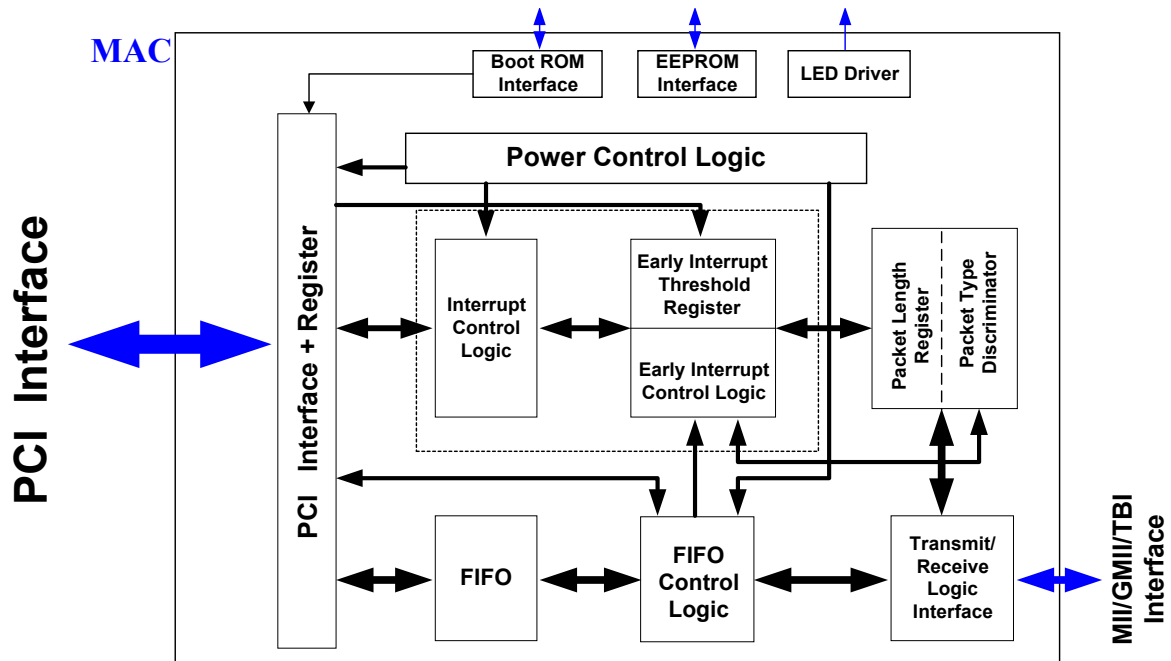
MAC

Boot ROM Interface

EEPROM Interface

LED Driver

Power Control Logic

PCI Interface

PCI Interface + Register

Interrupt Control Logic

Early Interrupt Threshold Register

Early Interrupt Control Logic

Packet Length Register

Packet Type Discriminator

FIFO

FIFO Control Logic

Transmit/ Receive Logic Interface

MII/GMII/TBI Interface